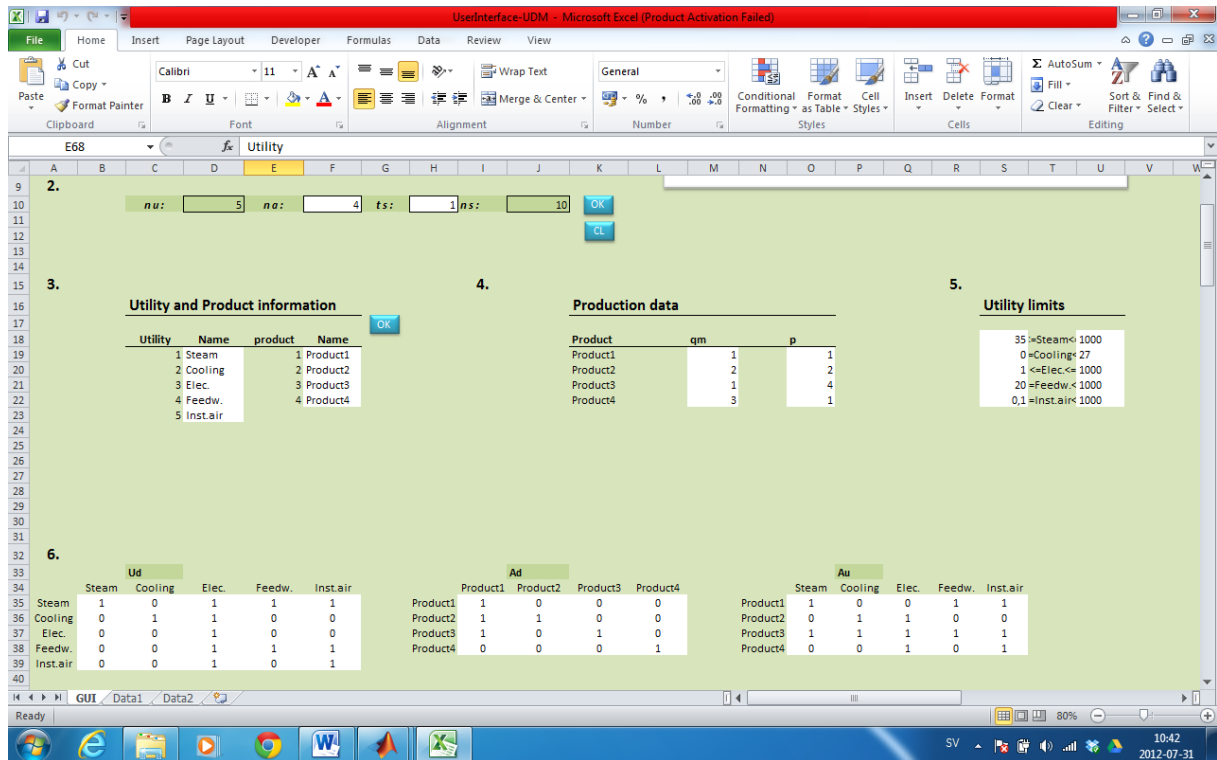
UserInterface-UDM - Microsoft Excel (Product Activation Failed)

File Home Insert Page Layout Developer Formulas Data Review View

Cut
Copy
Paste
Format Painter
Clipboard
Calibri 11
B I U
Font
Wrap Text
Merge & Center
Alignment
General
Number
Conditional Formatting
Format as Table
Cell Styles
Styles
Insert Delete Format
Cells
AutoSum
Fill
Clear
Sort & Filter
Find & Select
Editing

E68 Utility

2.

nu: 5 na: 4 ts: 1 ns: 10

OK
CL

3.

Utility and Product information

OK

| Utility | Name | product | Name |
|---|---|---|---|
| 1 | Steam | 1 | Product1 |
| 2 | Cooling | 2 | Product2 |
| 3 | Elec. | 3 | Product3 |
| 4 | Feedw. | 4 | Product4 |
| 5 | Inst.air | | |

4.

Production data

| Product | qm | p |
|---|---|---|
| Product1 | 1 | 1 |
| Product2 | 2 | 2 |
| Product3 | 1 | 4 |
| Product4 | 3 | 1 |

5.

Utility limits

| | | |
|---|---|---|
| 35 | <=Steam<= | 1000 |
| 0 | <=Cooling<= | 27 |
| 1 | <=Elec.<= | 1000 |
| 20 | <=Feedw.<= | 1000 |
| 0,1 | <=Inst.air<= | 1000 |

6.

Ud

| | Steam | Cooling | Elec. | Feedw. | Inst.air |
|---|---|---|---|---|---|
| Steam | 1 | 0 | 1 | 1 | 1 |
| Cooling | 0 | 1 | 1 | 0 | 0 |
| Elec. | 0 | 0 | 1 | 0 | 0 |
| Feedw. | 0 | 0 | 1 | 1 | 1 |
| Inst.air | 0 | 0 | 1 | 0 | 1 |

Ad

| | Product1 | Product2 | Product3 | Product4 |
|---|---|---|---|---|
| Product1 | 1 | 0 | 0 | 0 |
| Product2 | 1 | 1 | 0 | 0 |
| Product3 | 1 | 0 | 1 | 0 |
| Product4 | 0 | 0 | 0 | 1 |

Au

| | Steam | Cooling | Elec. | Feedw. | Inst.air |
|---|---|---|---|---|---|
| Product1 | 1 | 0 | 0 | 1 | 1 |
| Product2 | 0 | 1 | 1 | 0 | 0 |
| Product3 | 1 | 1 | 1 | 1 | 1 |
| Product4 | 0 | 0 | 1 | 0 | 1 |

GUI Data1 Data2
Ready 80%
SV 10:42 2012-07-31